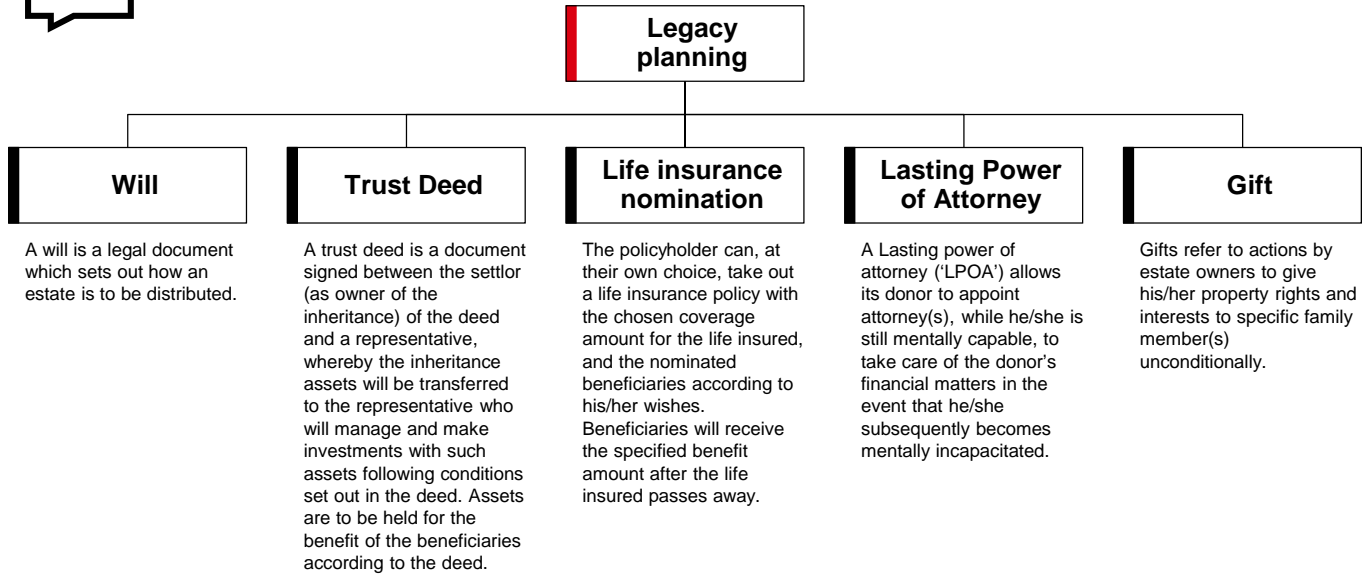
Legacy planning

Will

A will is a legal document which sets out how an estate is to be distributed.

Trust Deed

A trust deed is a document signed between the settlor (as owner of the inheritance) of the deed and a representative, whereby the inheritance assets will be transferred to the representative who will manage and make investments with such assets following conditions set out in the deed. Assets are to be held for the benefit of the beneficiaries according to the deed.

Life insurance nomination

The policyholder can, at their own choice, take out a life insurance policy with the chosen coverage amount for the life insured, and the nominated beneficiaries according to his/her wishes. Beneficiaries will receive the specified benefit amount after the life insured passes away.

Lasting Power of Attorney

A Lasting power of attorney ('LPOA') allows its donor to appoint attorney(s), while he/she is still mentally capable, to take care of the donor's financial matters in the event that he/she subsequently becomes mentally incapacitated.

Gift

Gifts refer to actions by estate owners to give his/her property rights and interests to specific family member(s) unconditionally.